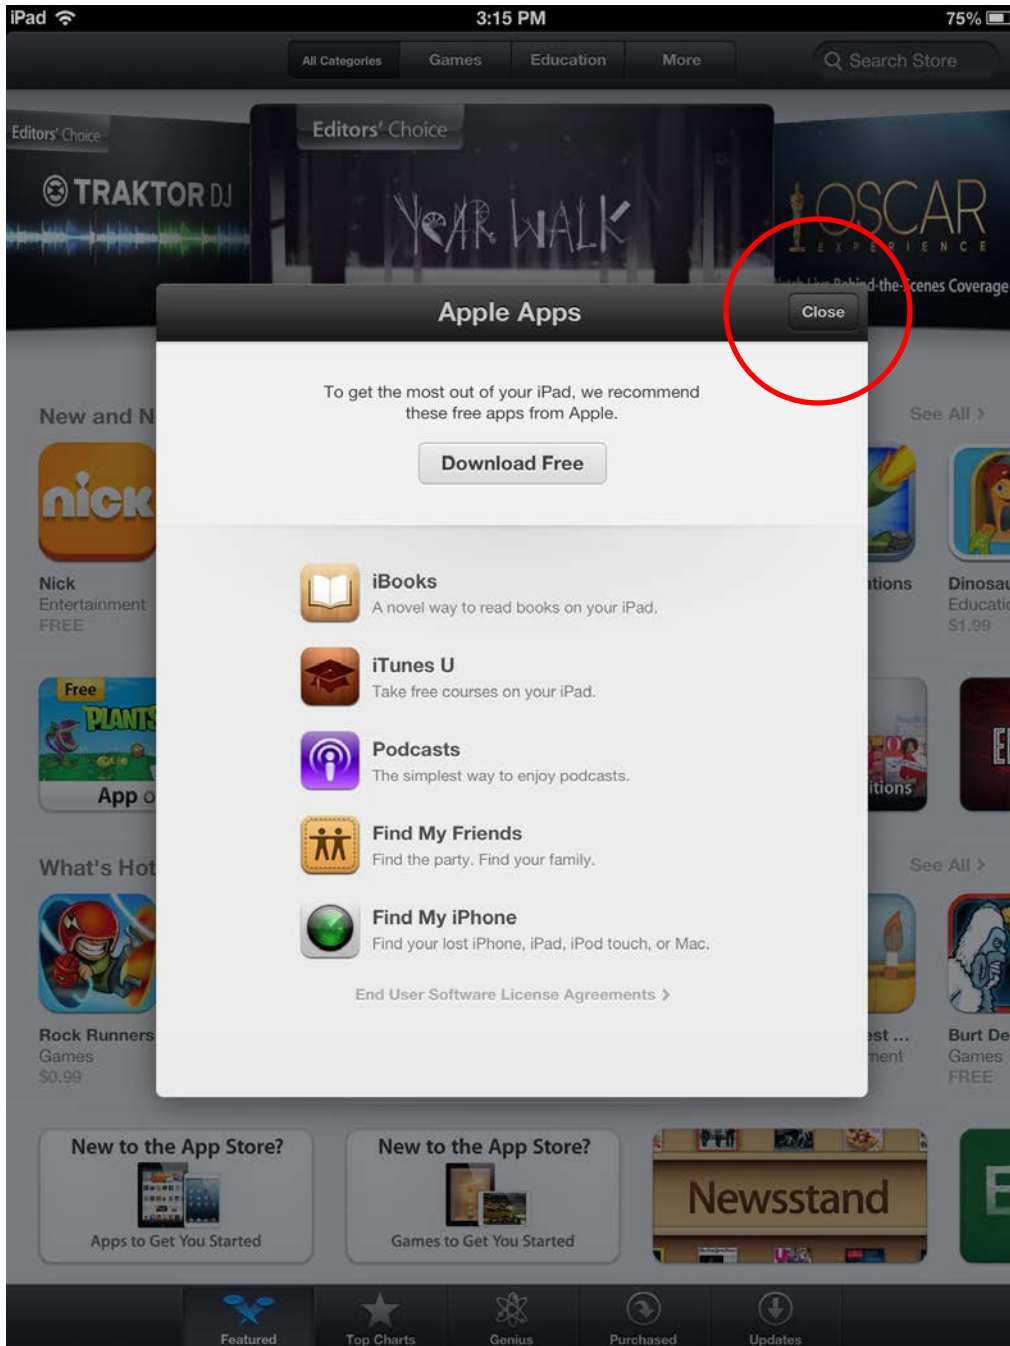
iPad 3:15 PM 75%

All Categories Games Education More Search Store

Editors' Choice
TRAKTOR DJ

Editors' Choice
YEAR WALK

OSCAR EXPERIENCE
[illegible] Behind-the-Scenes Coverage

Apple Apps
Close

To get the most out of your iPad, we recommend these free apps from Apple.

Download Free

iBooks
A novel way to read books on your iPad.

iTunes U
Take free courses on your iPad.

Podcasts
The simplest way to enjoy podcasts.

Find My Friends
Find the party. Find your family.

Find My iPhone
Find your lost iPhone, iPad, iPod touch, or Mac.

End User Software License Agreements >

New and N
See All >
nick
Nick
Entertainment
FREE
tions
Dinosau
Educatio
$1.99
Free
PLANTS
App o
itions

What's Hot
See All >
Rock Runners
Games
$0.99
est ...
ment
Burt De
Games
FREE

New to the App Store?
Apps to Get You Started

New to the App Store?
Games to Get You Started

Newsstand

Featured Top Charts Genius Purchased Updates